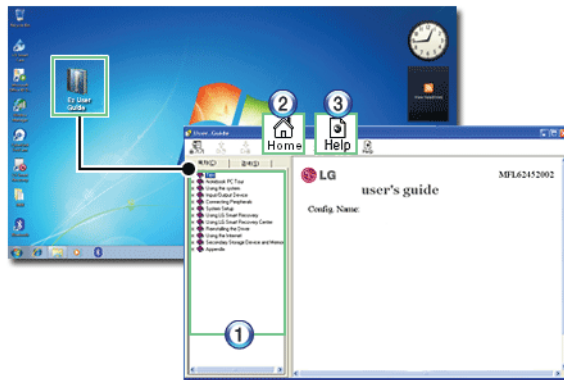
Ez User Guide

2 Home

3 Help

User Guide

목차(C)

검색(S)

Notebook PC Tour
Using the system
Input/Output Device
Connecting Peripherals
System Setup
Using LG Smart Recovery
Using LG Smart Recovery Center
Reinstalling the Driver
Using the Internet
Secondary Storage Device and Memory
Appendix

LG

MFL62452002

user's guide

Config. Name

1